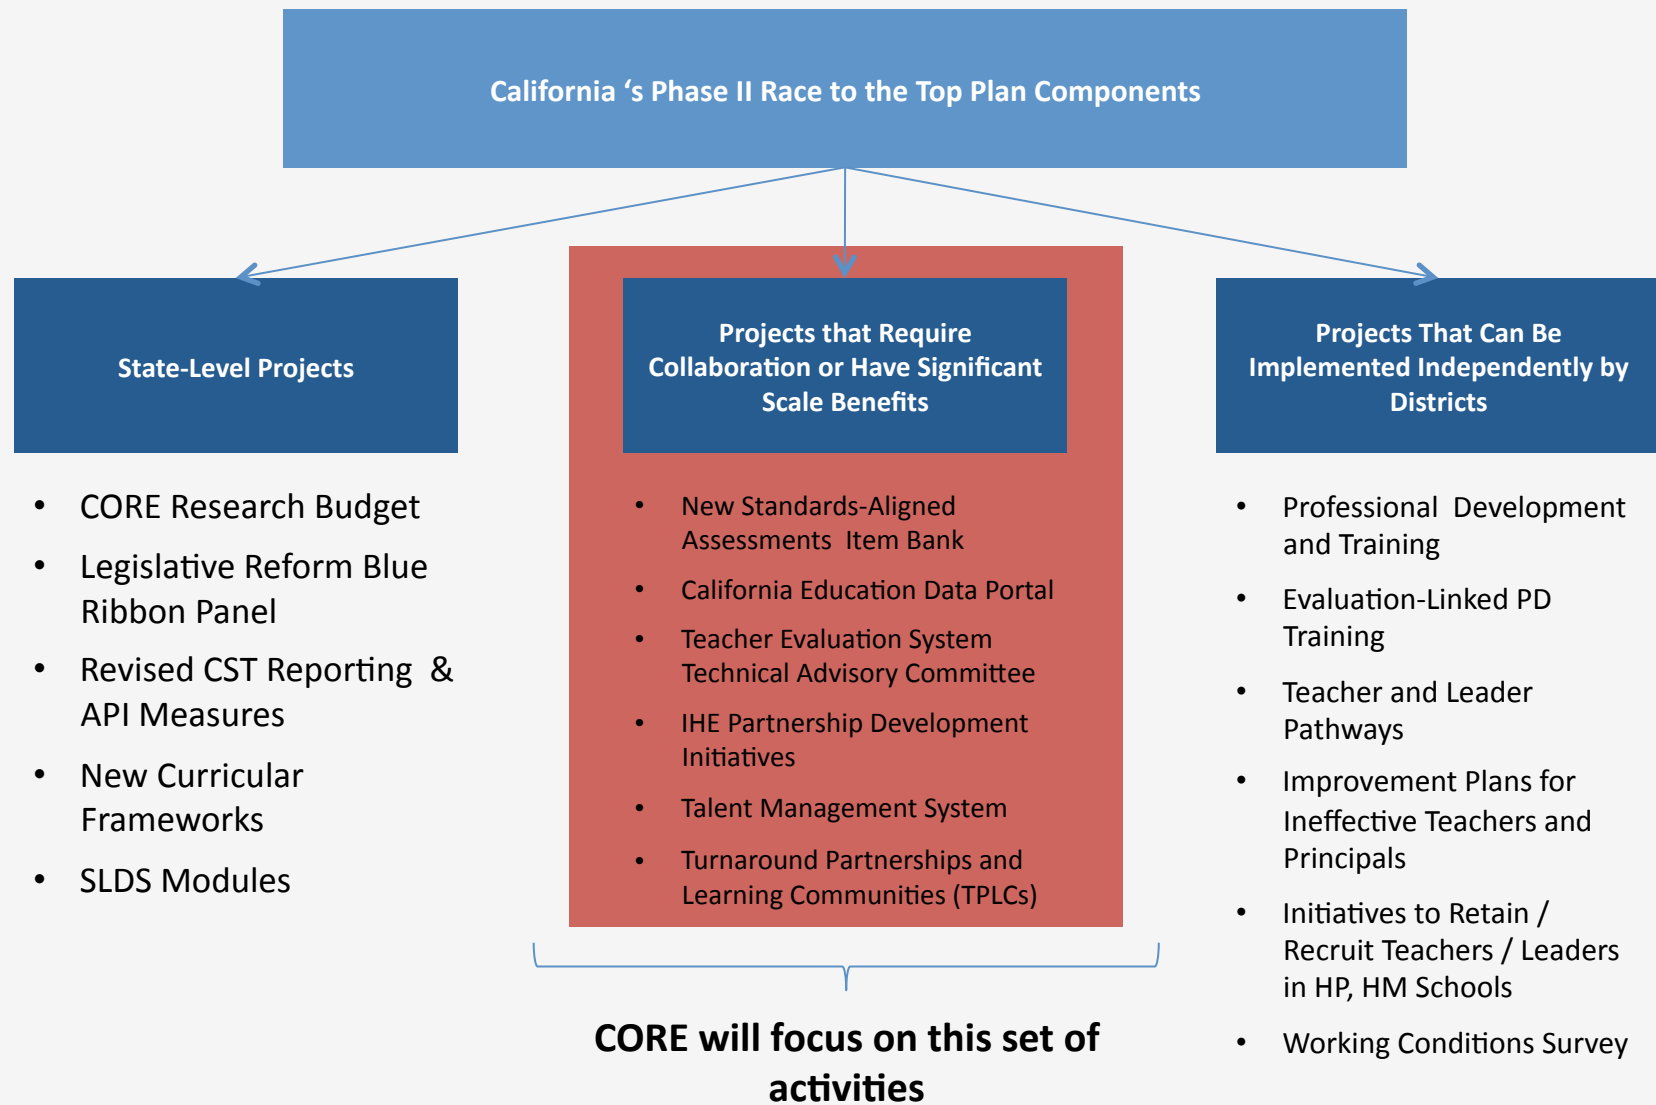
California ‘s Phase II Race to the Top Plan Components

State-Level Projects

- CORE Research Budget
- Legislative Reform Blue Ribbon Panel
- Revised CST Reporting & API Measures
- New Curricular Frameworks
- SLDS Modules

Projects that Require Collaboration or Have Significant Scale Benefits

- New Standards-Aligned Assessments Item Bank
- California Education Data Portal
- Teacher Evaluation System Technical Advisory Committee
- IHE Partnership Development Initiatives
- Talent Management System
- Turnaround Partnerships and Learning Communities (TPLCs)

Projects That Can Be Implemented Independently by Districts

- Professional Development and Training
- Evaluation-Linked PD Training
- Teacher and Leader Pathways
- Improvement Plans for Ineffective Teachers and Principals
- Initiatives to Retain / Recruit Teachers / Leaders in HP, HM Schools
- Working Conditions Survey

CORE will focus on this set of activities